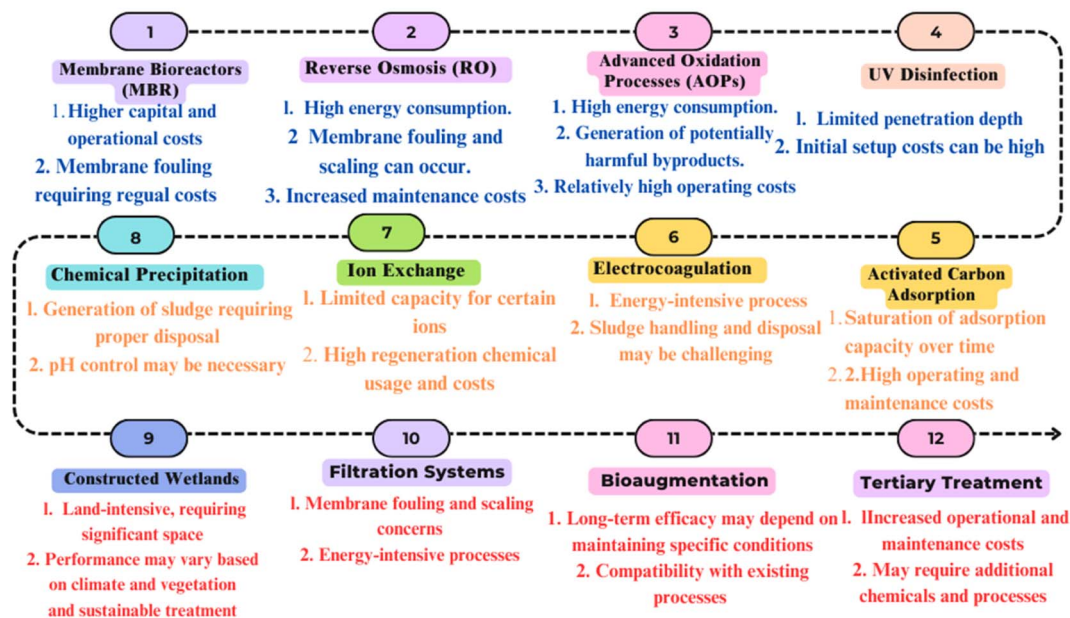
1

Membrane Bioreactors (MBR)

1. Higher capital and operational costs

2. Membrane fouling requiring regual costs

2

Reverse Osmosis (RO)

l. High energy consumption.

2 Membrane fouling and scaling can occur.

3. Increased maintenance costs

3

Advanced Oxidation Processes (AOPs)

1. High energy consumption.

2. Generation of potentially harmful byproducts.

3. Relatively high operating costs

4

UV Disinfection

l. Limited penetration depth

2. Initial setup costs can be high

8

Chemical Precipitation

l. Generation of sludge requiring proper disposal

2. pH control may be necessary

7

Ion Exchange

l. Limited capacity for certain ions

2. High regeneration chemical usage and costs

6

Electrocoagulation

l. Energy-intensive process

2. Sludge handling and disposal may be challenging

5

Activated Carbon Adsorption

1. Saturation of adsorption capacity over time

2. 2.High operating and maintenance costs

9

Constructed Wetlands

1. Land-intensive, requiring significant space

2. Performance may vary based on climate and vegetation and sustainable treatment

10

Filtration Systems

l. Membrane fouling and scaling concerns

2. Energy-intensive processes

11

Bioaugmentation

1. Long-term efficacy may depend on maintaining specific conditions

2. Compatibility with existing processes

12

Tertiary Treatment

l. lIncreased operational and maintenance costs

2. May require additional chemicals and processes